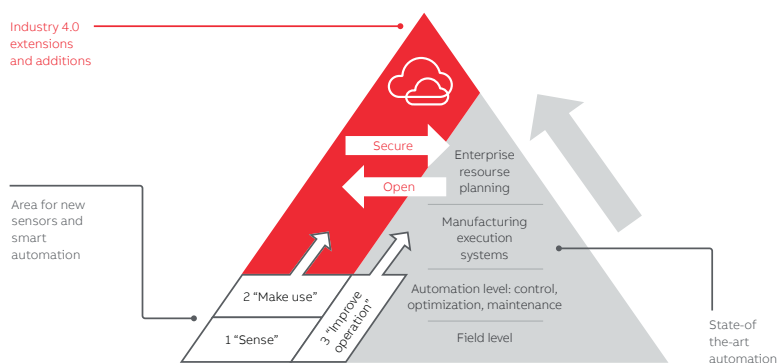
Industry 4.0 extensions and additions

Area for new sensors and smart automation

Secure

Open

Enterprise resourse planning

Manufacturing execution systems

Automation level: control, optimization, maintenance

Field level

2 "Make use"

1 "Sense"

3 "Improve operation"

State-of the-art automation